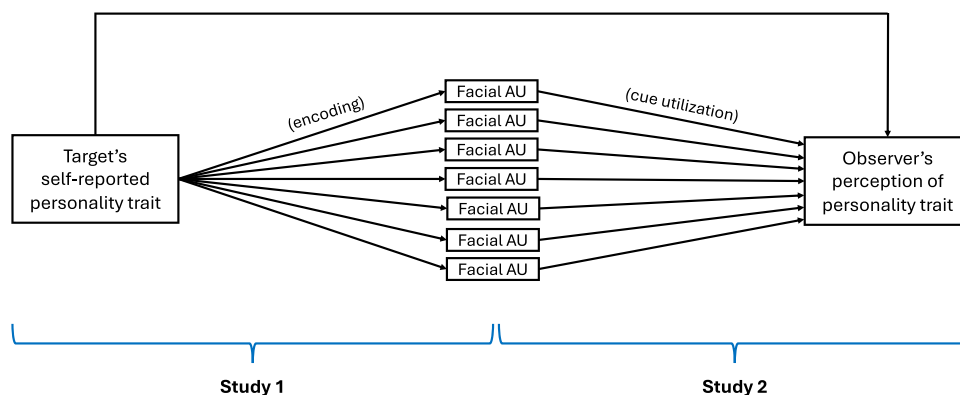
Target's self-reported personality trait

(encoding)

Facial AU
Facial AU
Facial AU
Facial AU
Facial AU
Facial AU
Facial AU

(cue utilization)

Observer's perception of personality trait

Study 1

Study 2